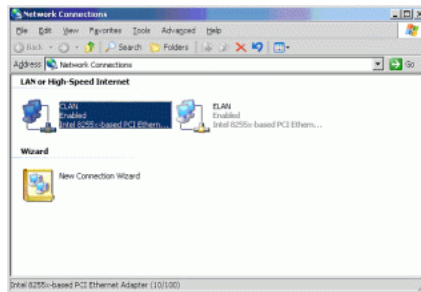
Network Connections

File Edit View Favorites Tools Advanced Help

Back Search Folders

Address Network Connections Go

LAN or High-Speed Internet

CLAN
Enabled
Intel 8255x-based PCI Ethern...

ELAN
Enabled
Intel 8255x-based PCI Ethern...

Wizard

New Connection Wizard

Intel 8255x-based PCI Ethernet Adapter (10/100)